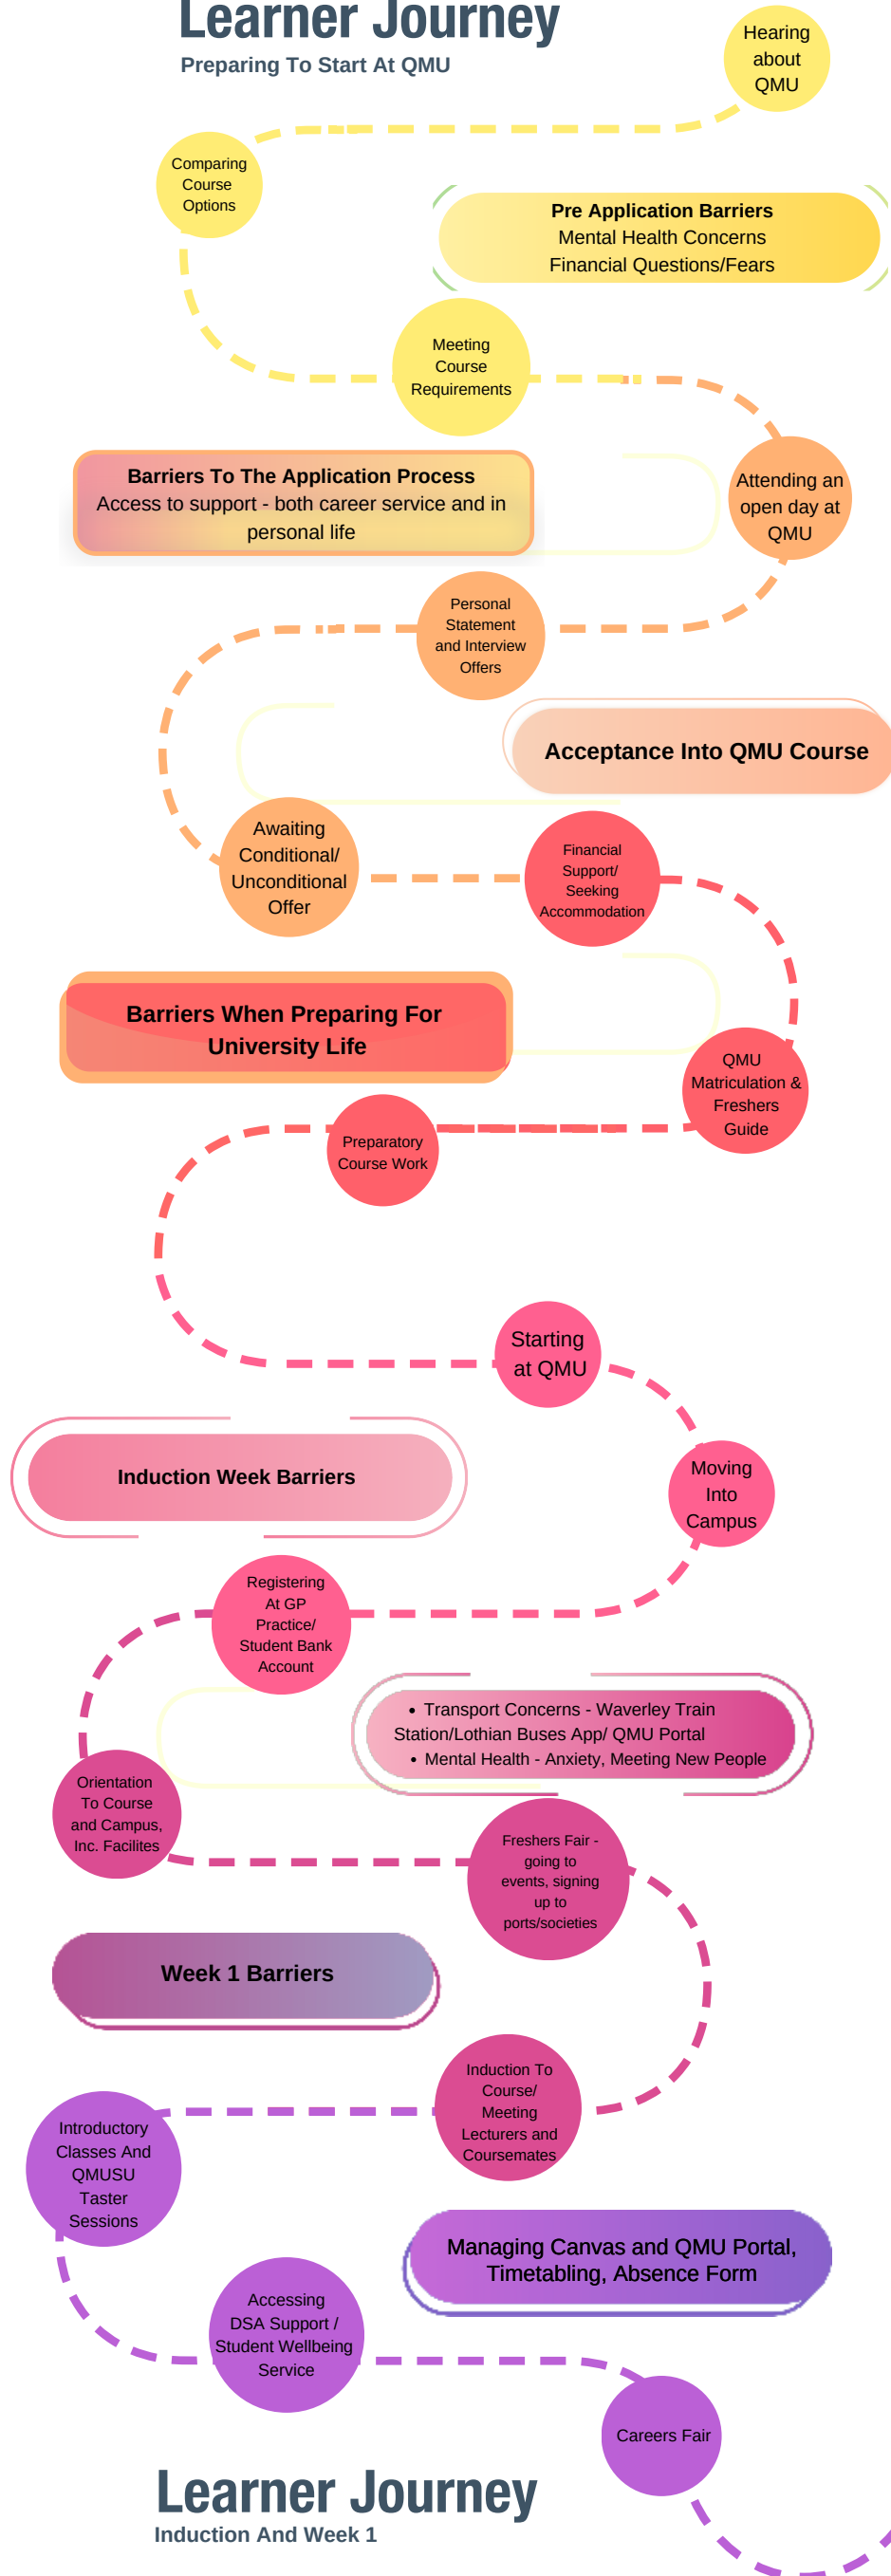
Learner Journey
Preparing To Start At QMU

Hearing about QMU

Comparing Course Options

Pre Application Barriers
Mental Health Concerns
Financial Questions/Fears

Meeting Course Requirements

Barriers To The Application Process
Access to support - both career service and in personal life

Attending an open day at QMU

Personal Statement and Interview Offers

Acceptance Into QMU Course

Awaiting Conditional/ Unconditional Offer

Financial Support/ Seeking Accommodation

Barriers When Preparing For University Life

QMU Matriculation & Freshers Guide

Preparatory Course Work

Starting at QMU

Induction Week Barriers

Moving Into Campus

Registering At GP Practice/ Student Bank Account

• Transport Concerns - Waverley Train Station/Lothian Buses App/ QMU Portal
• Mental Health - Anxiety, Meeting New People

Orientation To Course and Campus, Inc. Facilites

Freshers Fair - going to events, signing up to ports/societies

Week 1 Barriers

Induction To Course/ Meeting Lecturers and Coursemates

Introductory Classes And QMUSU Taster Sessions

Managing Canvas and QMU Portal, Timetabling, Absence Form

Accessing DSA Support / Student Wellbeing Service

Careers Fair

Learner Journey
Induction And Week 1